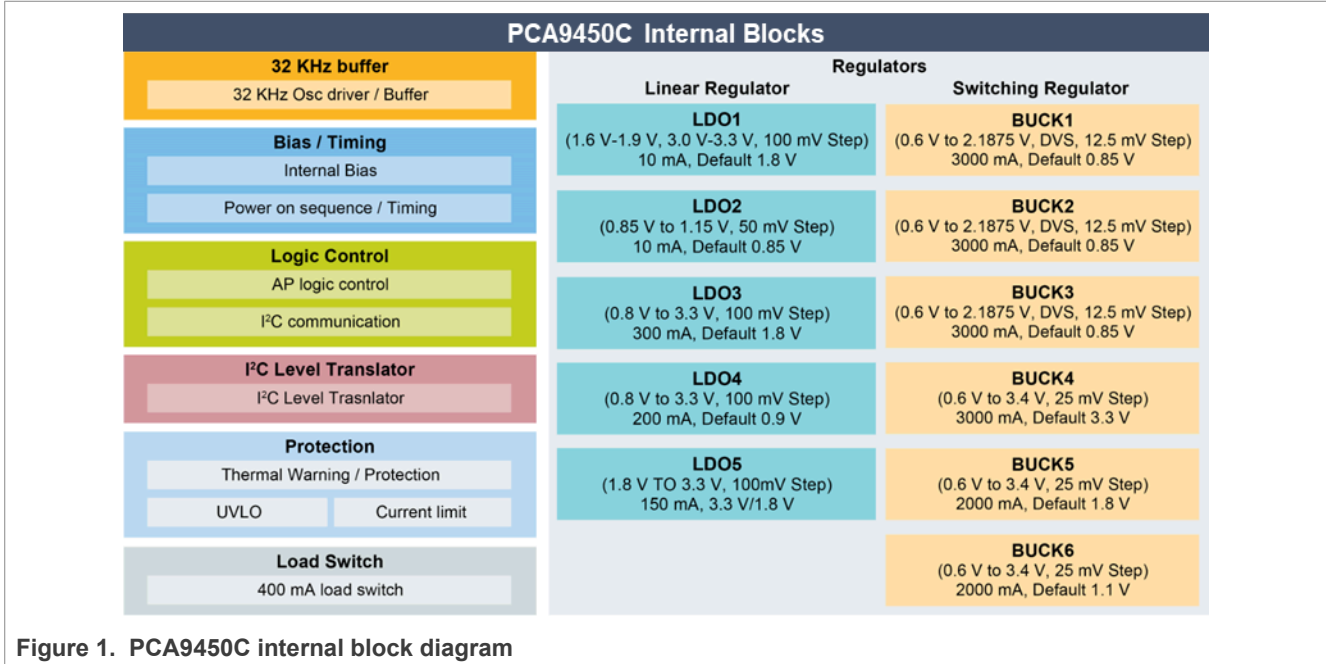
PCA9450C Internal Blocks

32 KHz buffer

32 KHz Osc driver / Buffer

Bias / Timing

Internal Bias

Power on sequence / Timing

Logic Control

AP logic control

I$^2$C communication

I$^2$C Level Translator

I$^2$C Level Trasnlator

Protection

Thermal Warning / Protection

UVLO

Current limit

Load Switch

400 mA load switch

Regulators

Linear Regulator

LDO1
(1.6 V-1.9 V, 3.0 V-3.3 V, 100 mV Step)
10 mA, Default 1.8 V

LDO2
(0.85 V to 1.15 V, 50 mV Step)
10 mA, Default 0.85 V

LDO3
(0.8 V to 3.3 V, 100 mV Step)
300 mA, Default 1.8 V

LDO4
(0.8 V to 3.3 V, 100 mV Step)
200 mA, Default 0.9 V

LDO5
(1.8 V TO 3.3 V, 100mV Step)
150 mA, 3.3 V/1.8 V

Switching Regulator

BUCK1
(0.6 V to 2.1875 V, DVS, 12.5 mV Step)
3000 mA, Default 0.85 V

BUCK2
(0.6 V to 2.1875 V, DVS, 12.5 mV Step)
3000 mA, Default 0.85 V

BUCK3
(0.6 V to 2.1875 V, DVS, 12.5 mV Step)
3000 mA, Default 0.85 V

BUCK4
(0.6 V to 3.4 V, 25 mV Step)
3000 mA, Default 3.3 V

BUCK5
(0.6 V to 3.4 V, 25 mV Step)
2000 mA, Default 1.8 V

BUCK6
(0.6 V to 3.4 V, 25 mV Step)
2000 mA, Default 1.1 V

Figure 1. PCA9450C internal block diagram